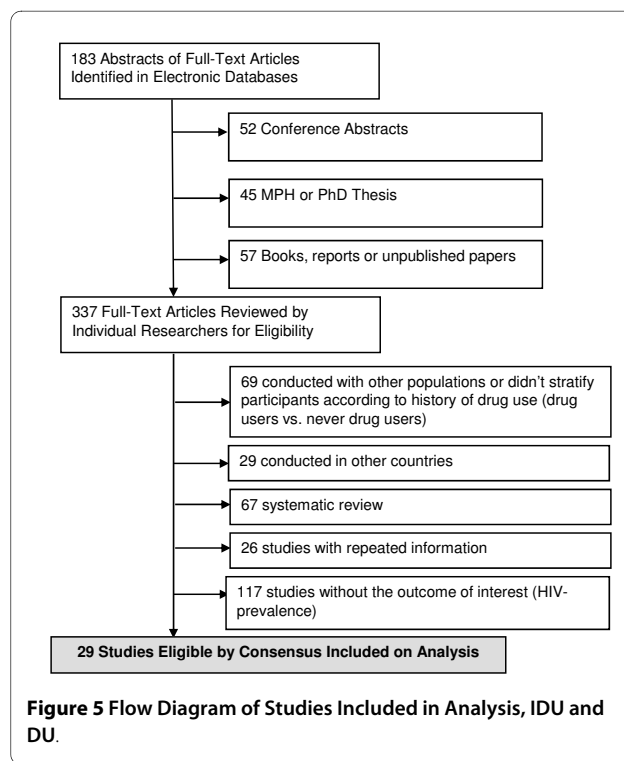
183 Abstracts of Full-Text Articles Identified in Electronic Databases

52 Conference Abstracts

45 MPH or PhD Thesis

57 Books, reports or unpublished papers

337 Full-Text Articles Reviewed by Individual Researchers for Eligibility

69 conducted with other populations or didn't stratify participants according to history of drug use (drug users vs. never drug users)

29 conducted in other countries

67 systematic review

26 studies with repeated information

117 studies without the outcome of interest (HIV-prevalence)

29 Studies Eligible by Consensus Included on Analysis

**Figure 5** Flow Diagram of Studies Included in Analysis, IDU and DU.